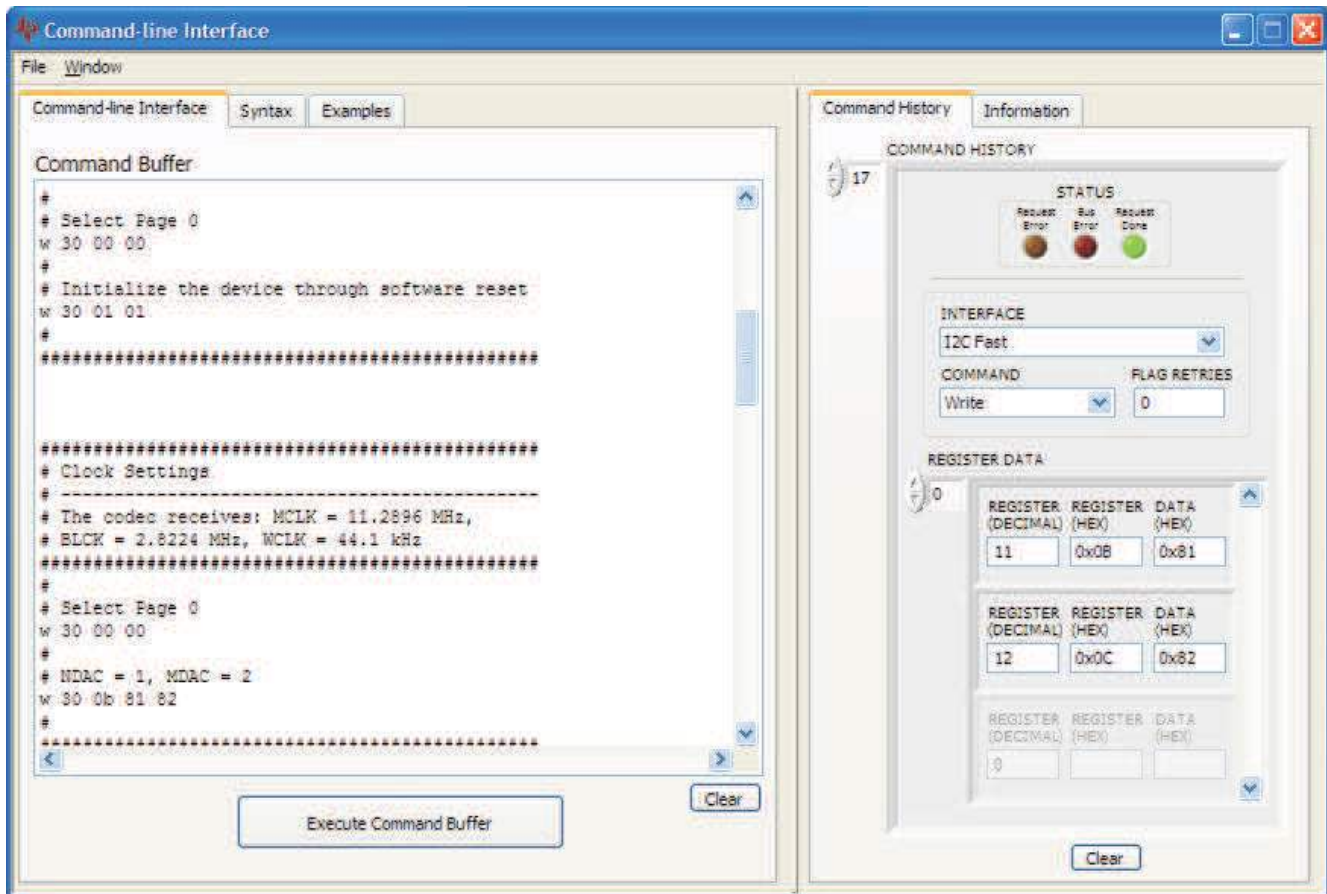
Command-line Interface

File Window

Command-line Interface | Syntax | Examples

Command Buffer

#
# Select Page 0
w 30 00 00
#
# Initialize the device through software reset
w 30 01 01
#
##########################################

##########################################
# Clock Settings
# ----------------------------------------
# The codec receives: MCLK = 11.2896 MHz,
# BLCK = 2.8224 MHz, WCLK = 44.1 kHz
##########################################
#
# Select Page 0
w 30 00 00
#
# NDAC = 1, MDAC = 2
w 30 0b 81 82
#
##########################################

Clear

Execute Command Buffer

Command History | Information

COMMAND HISTORY

17

STATUS

Request Error | Bus Error | Request Done

INTERFACE

I2C Fast

COMMAND

Write

FLAG RETRIES

0

REGISTER DATA

0

| REGISTER (DECIMAL) | REGISTER (HEX) | DATA (HEX) |
|---|---|---|
| 11 | 0x0B | 0x81 |

| REGISTER (DECIMAL) | REGISTER (HEX) | DATA (HEX) |
|---|---|---|
| 12 | 0x0C | 0x82 |

| REGISTER (DECIMAL) | REGISTER (HEX) | DATA (HEX) |
|---|---|---|
| 0 | | |

Clear